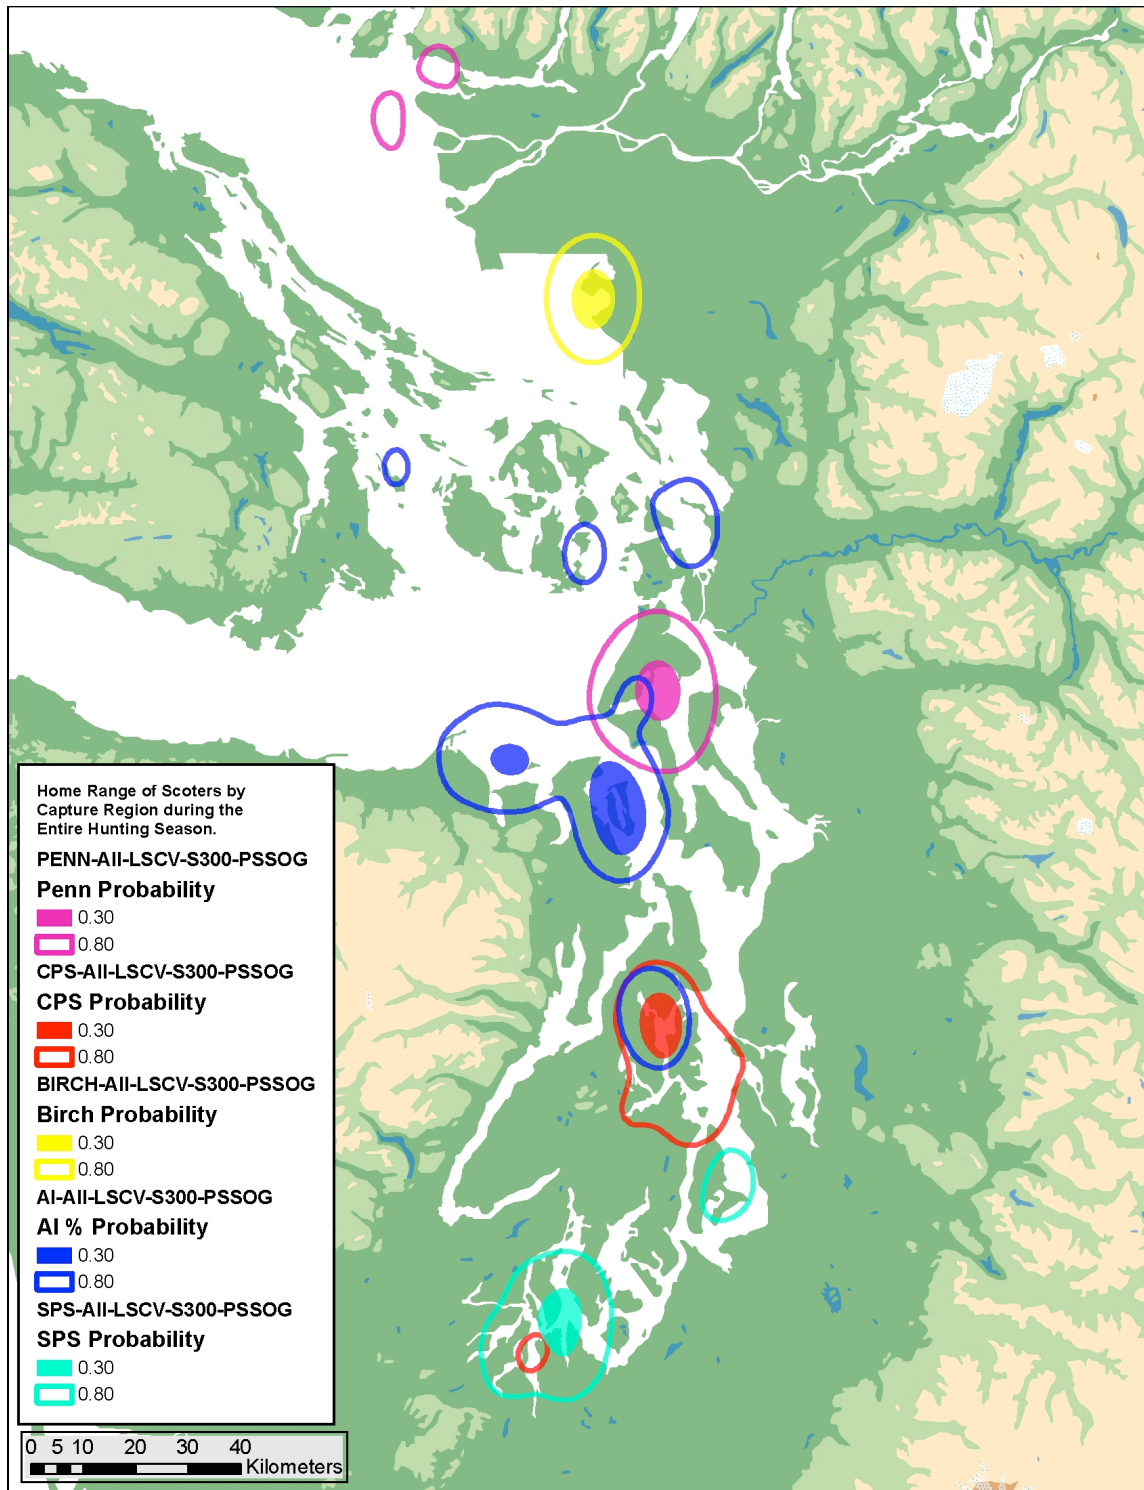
Home Range of Scoters by Capture Region during the Entire Hunting Season.

PENN-All-LSCV-S300-PSSOG

Penn Probability

0.30

0.80

CPS-All-LSCV-S300-PSSOG

CPS Probability

0.30

0.80

BIRCH-All-LSCV-S300-PSSOG

Birch Probability

0.30

0.80

AI-All-LSCV-S300-PSSOG

AI % Probability

0.30

0.80

SPS-All-LSCV-S300-PSSOG

SPS Probability

0.30

0.80

0 5 10 20 30 40
Kilometers